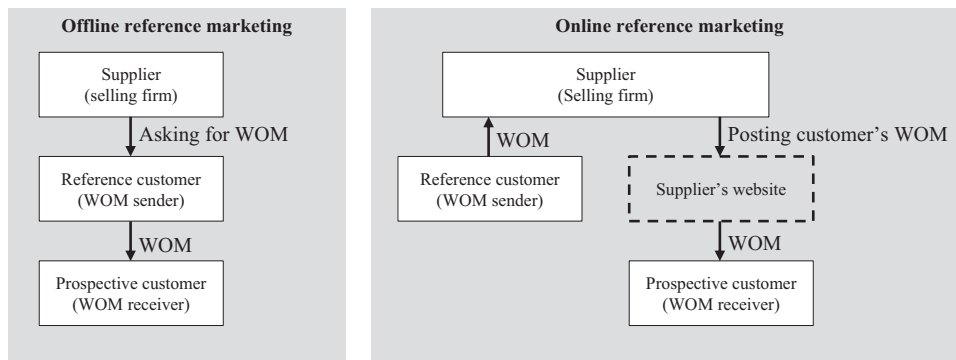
Offline reference marketing

Supplier
(selling firm)

Asking for WOM

Reference customer
(WOM sender)

WOM

Prospective customer
(WOM receiver)

Online reference marketing

Supplier
(Selling firm)

WOM

Posting customer's WOM

Reference customer
(WOM sender)

Supplier's website

WOM

Prospective customer
(WOM receiver)